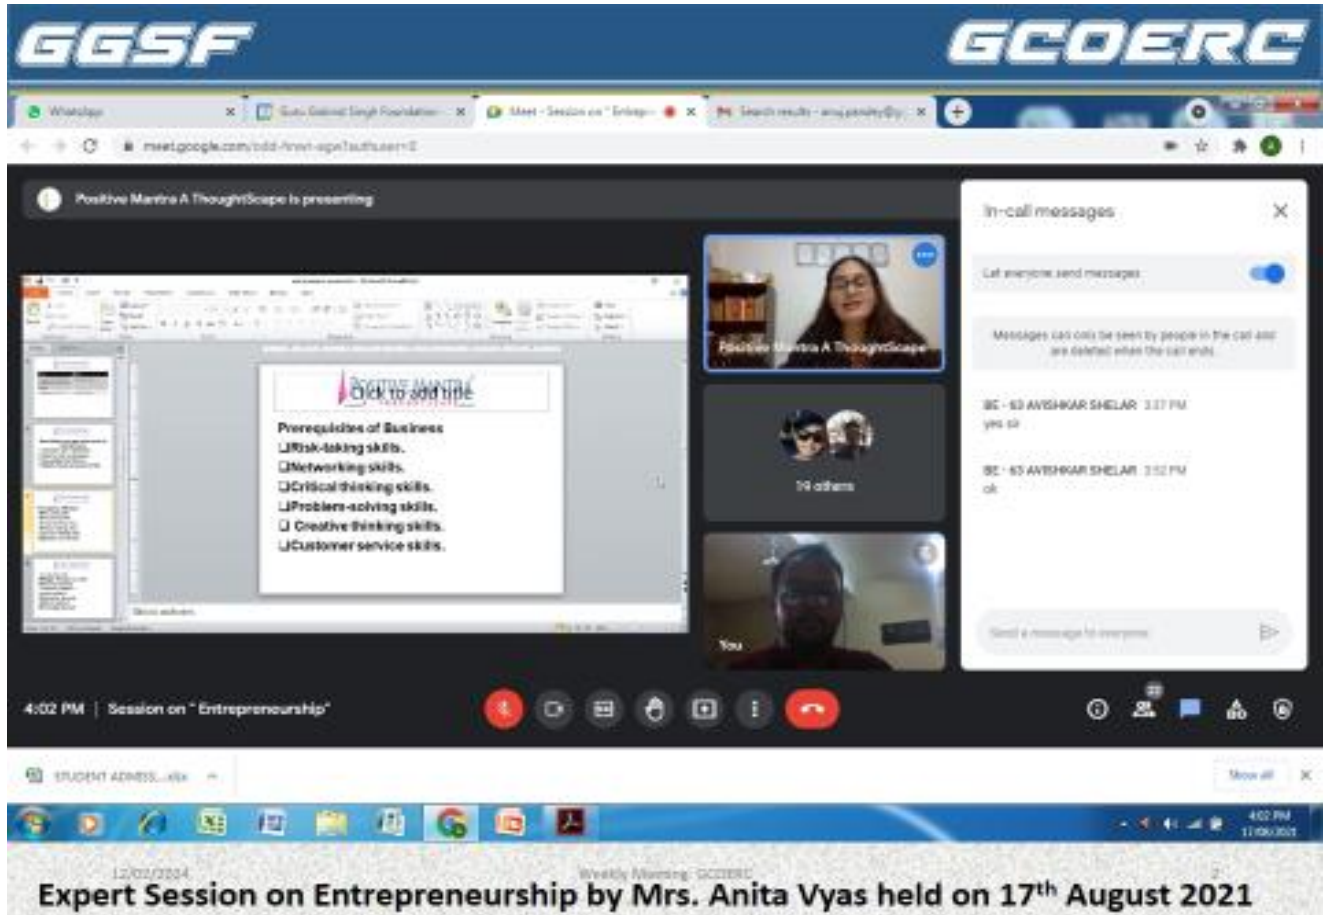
GGSF

GCOERC

WhatsApp

Guru Gobind Singh Foundation

Meet - Session on " Entrep

Search results

meet.google.com/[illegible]

Positive Mantra A ThoughtScape is presenting

Click to add title

Prerequisites of Business
❑Risk-taking skills.
❑Networking skills.
❑Critical thinking skills.
❑Problem-solving skills.
❑ Creative thinking skills.
❑Customer service skills.

Positive Mantra A ThoughtScape

19 others

You

In-call messages

Let everyone send messages

Messages can only be seen by people in the call and are deleted when the call ends

BE - 63 AVISHKAR SHELAR 3:37 PM
yes sir

BE - 63 AVISHKAR SHELAR 3:52 PM
ok

Send a message to everyone

4:02 PM | Session on " Entrepreneurship"

STUDENT ADMISS....xlsx

Show all

4:02 PM

12/02/2024

Weekly Meeting GCOERC

Expert Session on Entrepreneurship by Mrs. Anita Vyas held on 17th August 2021